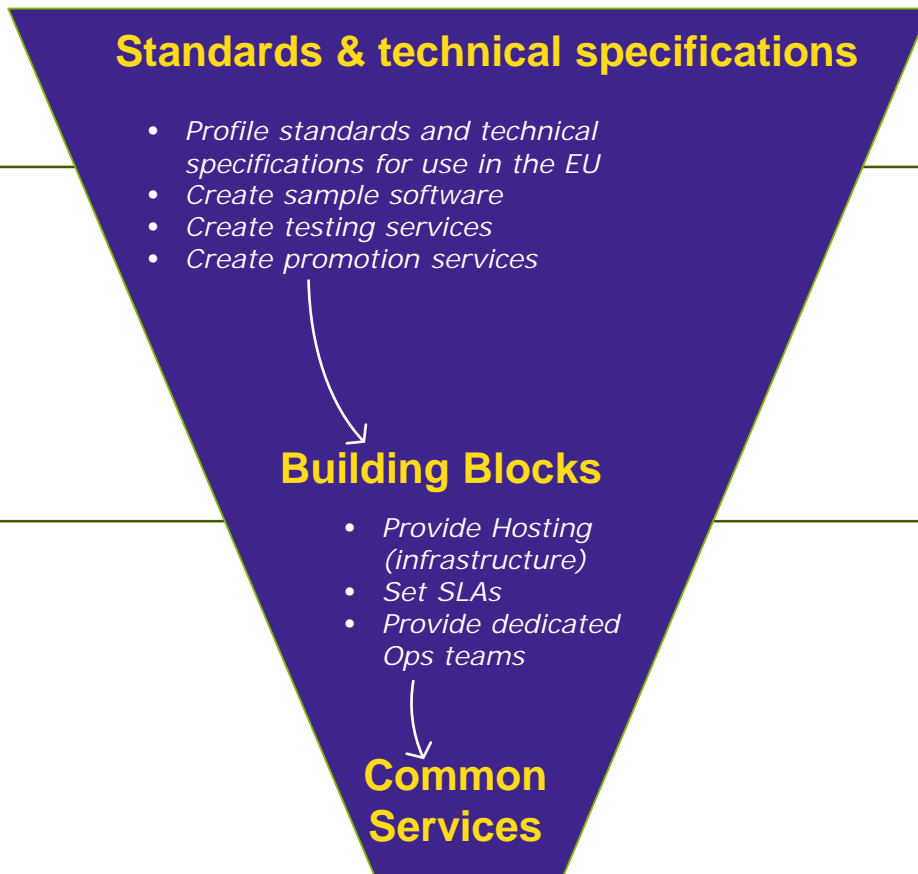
Standards & technical specifications

- Profile standards and technical specifications for use in the EU
- Create sample software
- Create testing services
- Create promotion services

Building Blocks

- Provide Hosting (infrastructure)
- Set SLAs
- Provide dedicated Ops teams

Common Services